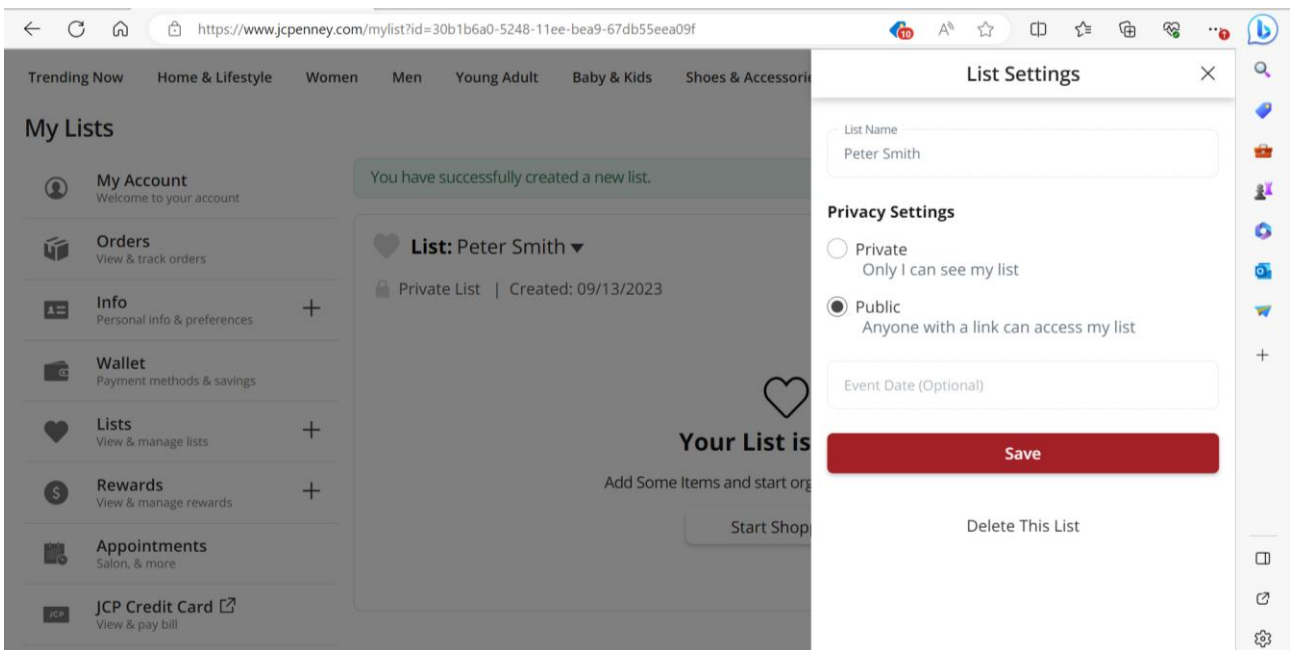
https://www.jcpenney.com/mylist?id=30b1b6a0-5248-11ee-bea9-67db55eea09f

10

Trending Now Home & Lifestyle Women Men Young Adult Baby & Kids Shoes & Accessori

My Lists

My Account
Welcome to your account

Orders
View & track orders

Info
Personal info & preferences

Wallet
Payment methods & savings

Lists
View & manage lists

Rewards
View & manage rewards

Appointments
Salon, & more

JCP Credit Card
View & pay bill

You have successfully created a new list.

List: Peter Smith

Private List | Created: 09/13/2023

Your List is

Add Some Items and start org

Start Shop

List Settings

List Name
Peter Smith

Privacy Settings

Private
Only I can see my list

Public
Anyone with a link can access my list

Event Date (Optional)

Save

Delete This List